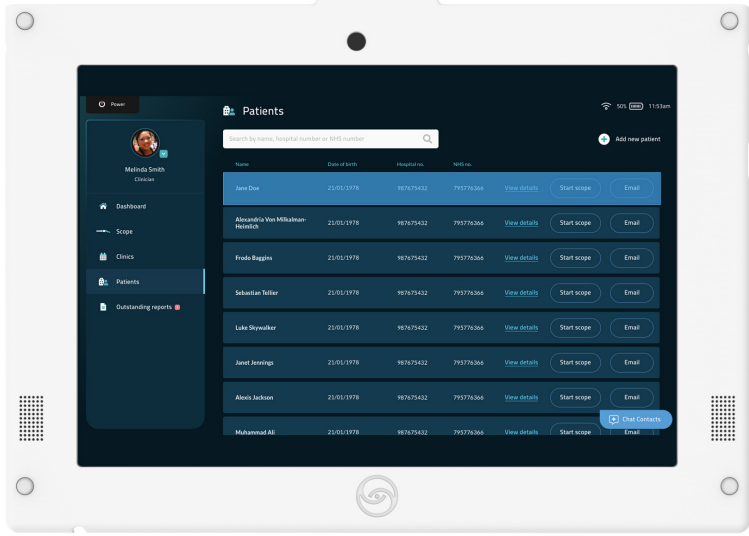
Power

Melinda Smith
Clinician

Dashboard
Scope
Clinics
Patients
Outstanding reports

Patients

50% 11:53am

Search by name, hospital number or NHS number

Add new patient

| Name | Date of birth | Hospital no. | NHS no. | | | |
|---|---|---|---|---|---|---|
| Jane Doe | 21/01/1978 | 987675432 | 795776366 | View details | Start scope | Email |
| Alexandria Von Milkalman-Heimlich | 21/01/1978 | 987675432 | 795776366 | View details | Start scope | Email |
| Frodo Baggins | 21/01/1978 | 987675432 | 795776366 | View details | Start scope | Email |
| Sebastian Tellier | 21/01/1978 | 987675432 | 795776366 | View details | Start scope | Email |
| Luke Skywalker | 21/01/1978 | 987675432 | 795776366 | View details | Start scope | Email |
| Janet Jennings | 21/01/1978 | 987675432 | 795776366 | View details | Start scope | Email |
| Alexis Jackson | 21/01/1978 | 987675432 | 795776366 | View details | Start scope | Email |
| Muhammad Ali | 21/01/1978 | 987675432 | 795776366 | View details | Start scope | Email |

Chat Contacts